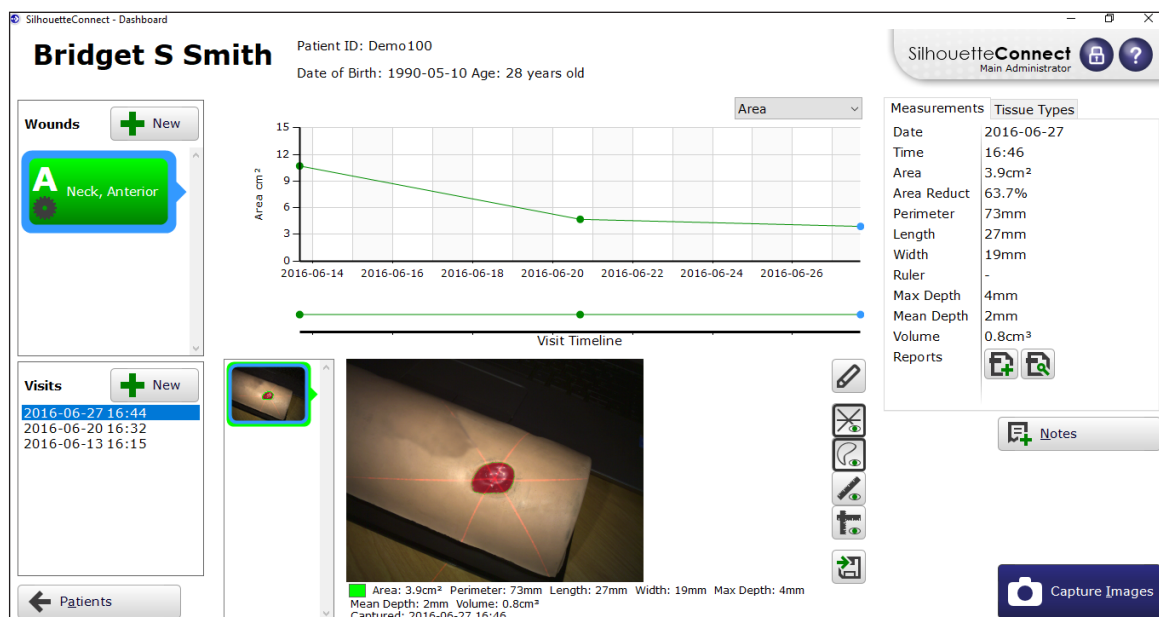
SilhouetteConnect - Dashboard

Bridget S Smith

Patient ID: Demo100

Date of Birth: 1990-05-10 Age: 28 years old

SilhouetteConnect
Main Administrator

Wounds

New

A
Neck, Anterior

Area

15
12
9
6
3
0

Area cm²

2016-06-14 2016-06-16 2016-06-18 2016-06-20 2016-06-22 2016-06-24 2016-06-26

Visit Timeline

Measurements | Tissue Types

| | |
|---|---|
| Date | 2016-06-27 |
| Time | 16:46 |
| Area | 3.9cm² |
| Area Reduct | 63.7% |
| Perimeter | 73mm |
| Length | 27mm |
| Width | 19mm |
| Ruler | - |
| Max Depth | 4mm |
| Mean Depth | 2mm |
| Volume | 0.8cm³ |
| Reports | |

Notes

Visits

New

2016-06-27 16:44
2016-06-20 16:32
2016-06-13 16:15

Area: 3.9cm² Perimeter: 73mm Length: 27mm Width: 19mm Max Depth: 4mm
Mean Depth: 2mm Volume: 0.8cm³
Captured: 2016-06-27 16:46

Patients

Capture Images